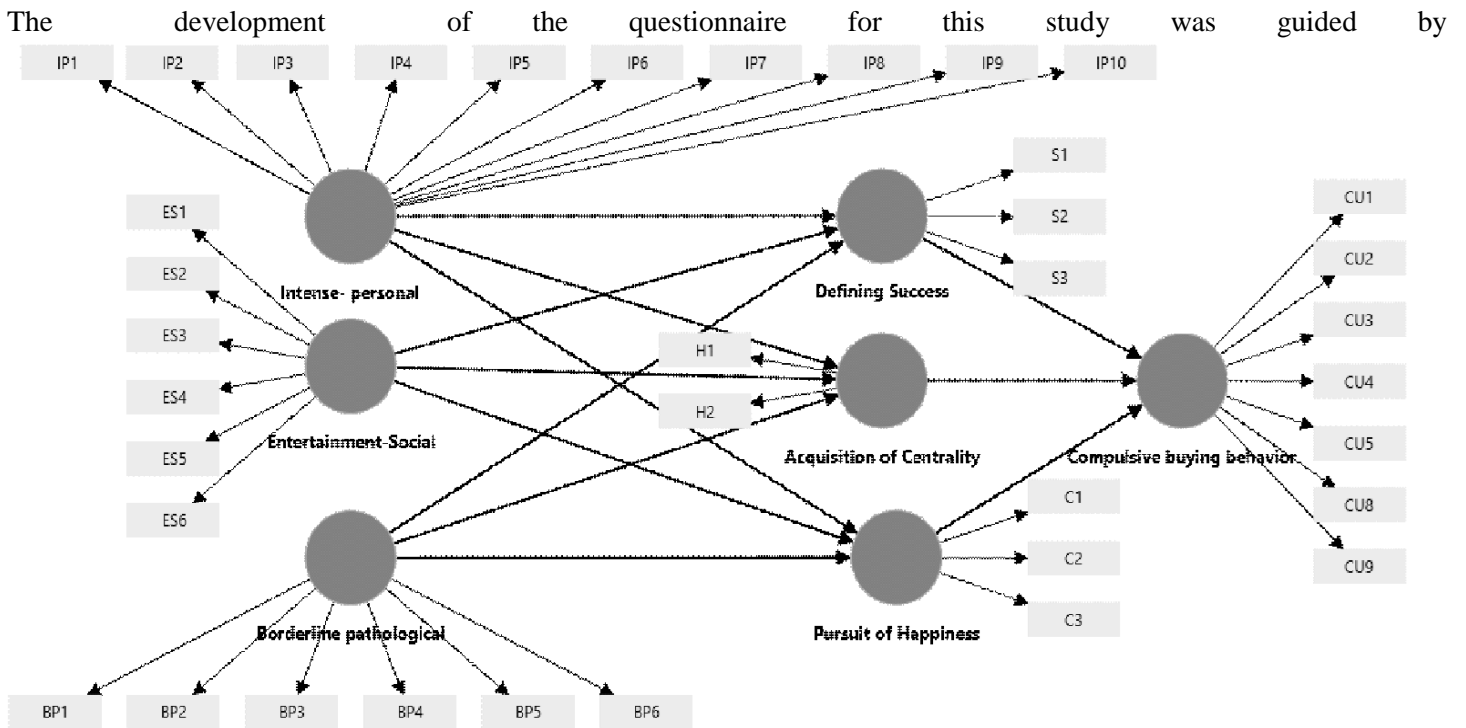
The development of the questionnaire for this study was guided by

IP1 IP2 IP3 IP4 IP5 IP6 IP7 IP8 IP9 IP10

S1
S2
S3

CU1
CU2
CU3
CU4
CU5
CU8
CU9

ES1
ES2
ES3
ES4
ES5
ES6

Intense- personal

Defining Success

Entertainment-Social

H1
H2

Acquisition of Centrality

Compulsive buying behavior

C1
C2
C3

Borderline pathological

Pursuit of Happiness

BP1 BP2 BP3 BP4 BP5 BP6